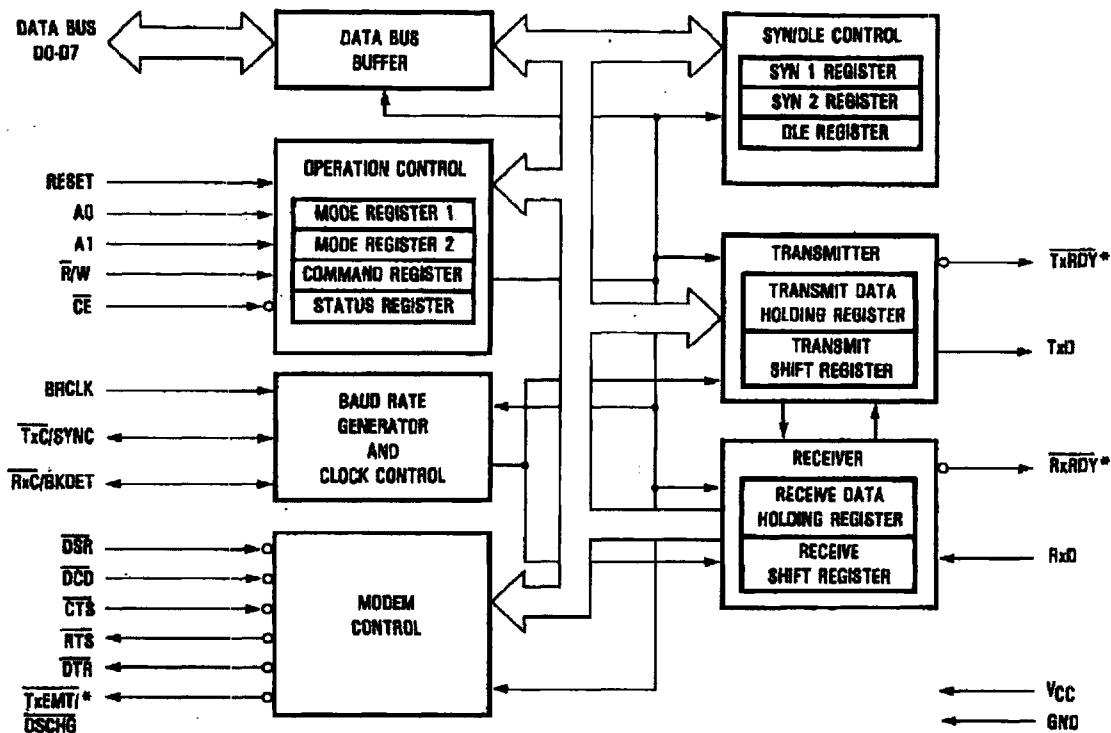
DATA BUS
D0-D7

DATA BUS
BUFFER

SYN/DLE CONTROL
SYN 1 REGISTER
SYN 2 REGISTER
DLE REGISTER

RESET
A0
A1
$\overline{R}/W$
$\overline{CE}$

OPERATION CONTROL
MODE REGISTER 1
MODE REGISTER 2
COMMAND REGISTER
STATUS REGISTER

TRANSMITTER
TRANSMIT DATA
HOLDING REGISTER
TRANSMIT
SHIFT REGISTER

$\overline{TxRDY}$*
TxD

BRCLK
$\overline{TxC}$/SYNC
$\overline{RxC}$/BKDET

BAUD RATE
GENERATOR
AND
CLOCK CONTROL

RECEIVER
RECEIVE DATA
HOLDING REGISTER
RECEIVE
SHIFT REGISTER

$\overline{RxRDY}$*
RxD

$\overline{DSR}$
$\overline{DCD}$
$\overline{CTS}$
$\overline{RTS}$
$\overline{DTR}$
$\overline{TxEMT}$/*
$\overline{DSCHG}$

MODEM
CONTROL

$V_{CC}$
GND